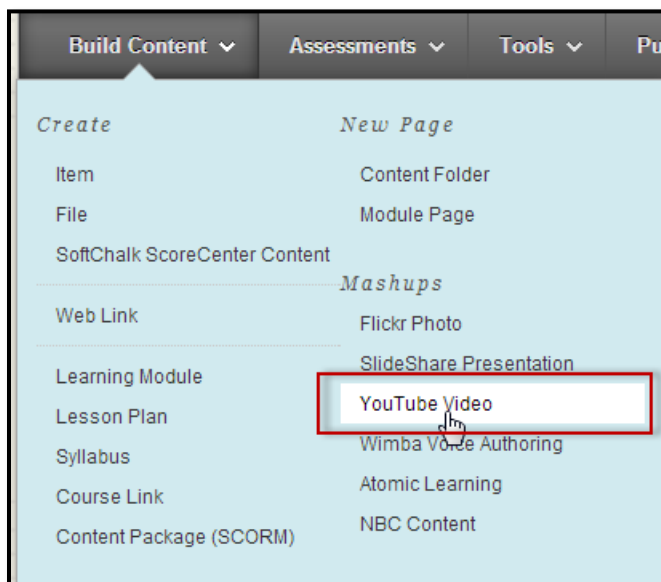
Build Content Assessments Tools Pu

Create

Item

File

SoftChalk ScoreCenter Content

Web Link

Learning Module

Lesson Plan

Syllabus

Course Link

Content Package (SCORM)

New Page

Content Folder

Module Page

Mashups

Flickr Photo

SlideShare Presentation

YouTube Video

Wimba Voice Authoring

Atomic Learning

NBC Content